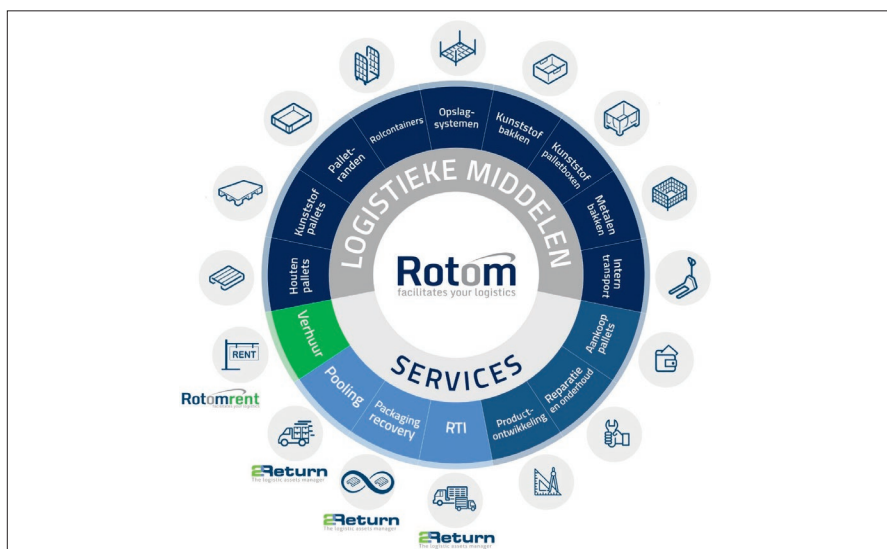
Rotom
facilitates your logistics

LOGISTIEKE MIDDELEN

Houten pallets
Kunststof pallets
Palletranden
Rolcontainers
Opslagsystemen
Kunststof bakken
Kunststof palletboxen
Metalen bakken
Intern transport

SERVICES

Aankoop pallets
Reparatie en onderhoud
Productontwikkeling
RTI
Packaging recovery
Pooling
Verhuur

RENT

Rotomrent
facilitates your logistics

2Return
The logistic assets manager

2Return
The logistic assets manager

2Return
The logistic assets manager